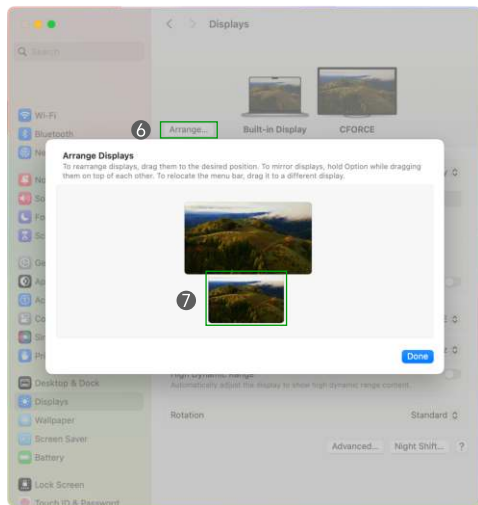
Displays

Search

Wi-Fi
Bluetooth

6 Arrange...
Built-in Display
CFORCE

Arrange Displays
To rearrange displays, drag them to the desired position. To mirror displays, hold Option while dragging them on top of each other. To relocate the menu bar, drag it to a different display.

7

Done

High Dynamic Range
Automatically adjust the display to show high dynamic range content.

Desktop & Dock
Displays
Wallpaper
Screen Saver
Battery

Rotation
Standard

Advanced...
Night Shift...
?

Lock Screen
Touch ID & Password